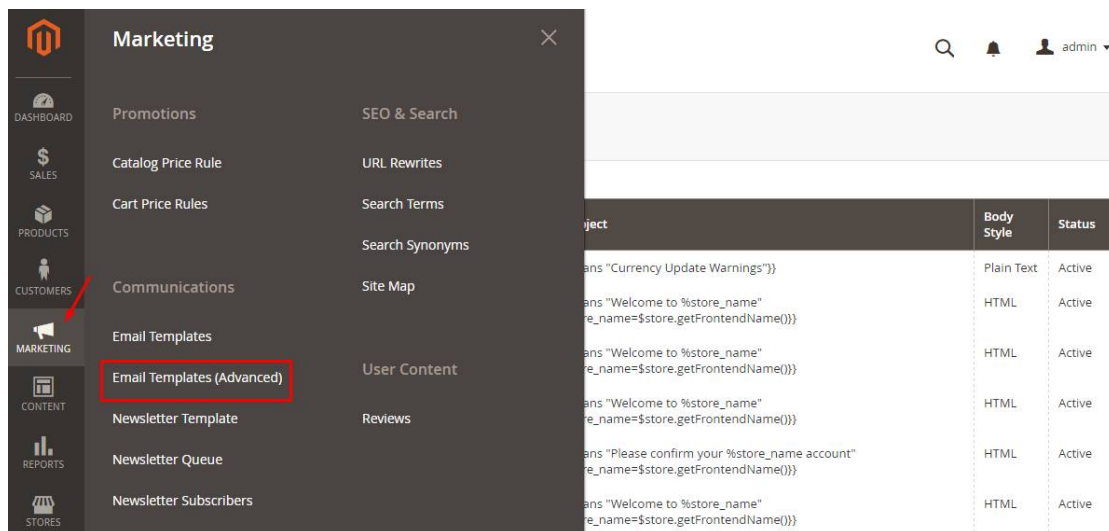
DASHBOARD
SALES
PRODUCTS
CUSTOMERS
MARKETING
CONTENT
REPORTS
STORES

Marketing

Promotions
Catalog Price Rule
Cart Price Rules

Communications
Email Templates
Email Templates (Advanced)
Newsletter Template
Newsletter Queue
Newsletter Subscribers

SEO & Search
URL Rewrites
Search Terms
Search Synonyms
Site Map

User Content
Reviews

admin

| ject | Body Style | Status |
|---|---|---|
| ans "Currency Update Warnings"}} | Plain Text | Active |
| ans "Welcome to %store_name" re_name=$store.getFrontendName()}} | HTML | Active |
| ans "Welcome to %store_name" re_name=$store.getFrontendName()}} | HTML | Active |
| ans "Welcome to %store_name" re_name=$store.getFrontendName()}} | HTML | Active |
| ans "Please confirm your %store_name account" re_name=$store.getFrontendName()}} | HTML | Active |
| ans "Welcome to %store_name" re_name=$store.getFrontendName()}} | HTML | Active |